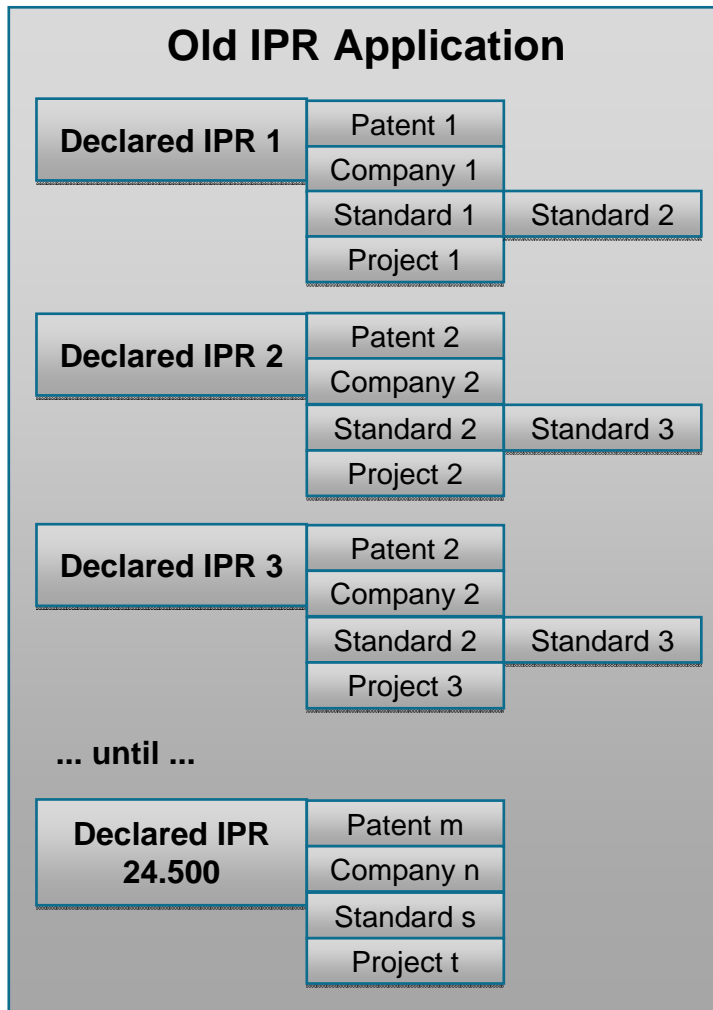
Old IPR Application

Declared IPR 1
Patent 1
Company 1
Standard 1
Standard 2
Project 1

Declared IPR 2
Patent 2
Company 2
Standard 2
Standard 3
Project 2

Declared IPR 3
Patent 2
Company 2
Standard 2
Standard 3
Project 3

... until ...

Declared IPR 24.500
Patent m
Company n
Standard s
Project t